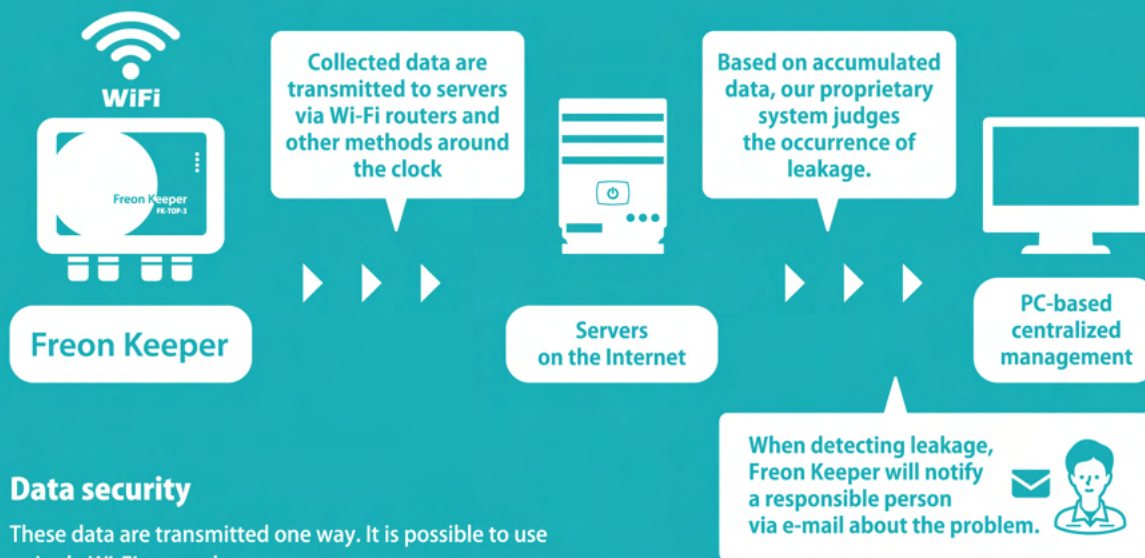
WiFi

Freon Keeper
FK-TOP-3

Freon Keeper

Collected data are transmitted to servers via Wi-Fi routers and other methods around the clock

Servers on the Internet

Based on accumulated data, our proprietary system judges the occurrence of leakage.

PC-based centralized management

When detecting leakage, Freon Keeper will notify a responsible person via e-mail about the problem.

Data security

These data are transmitted one way. It is possible to use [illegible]